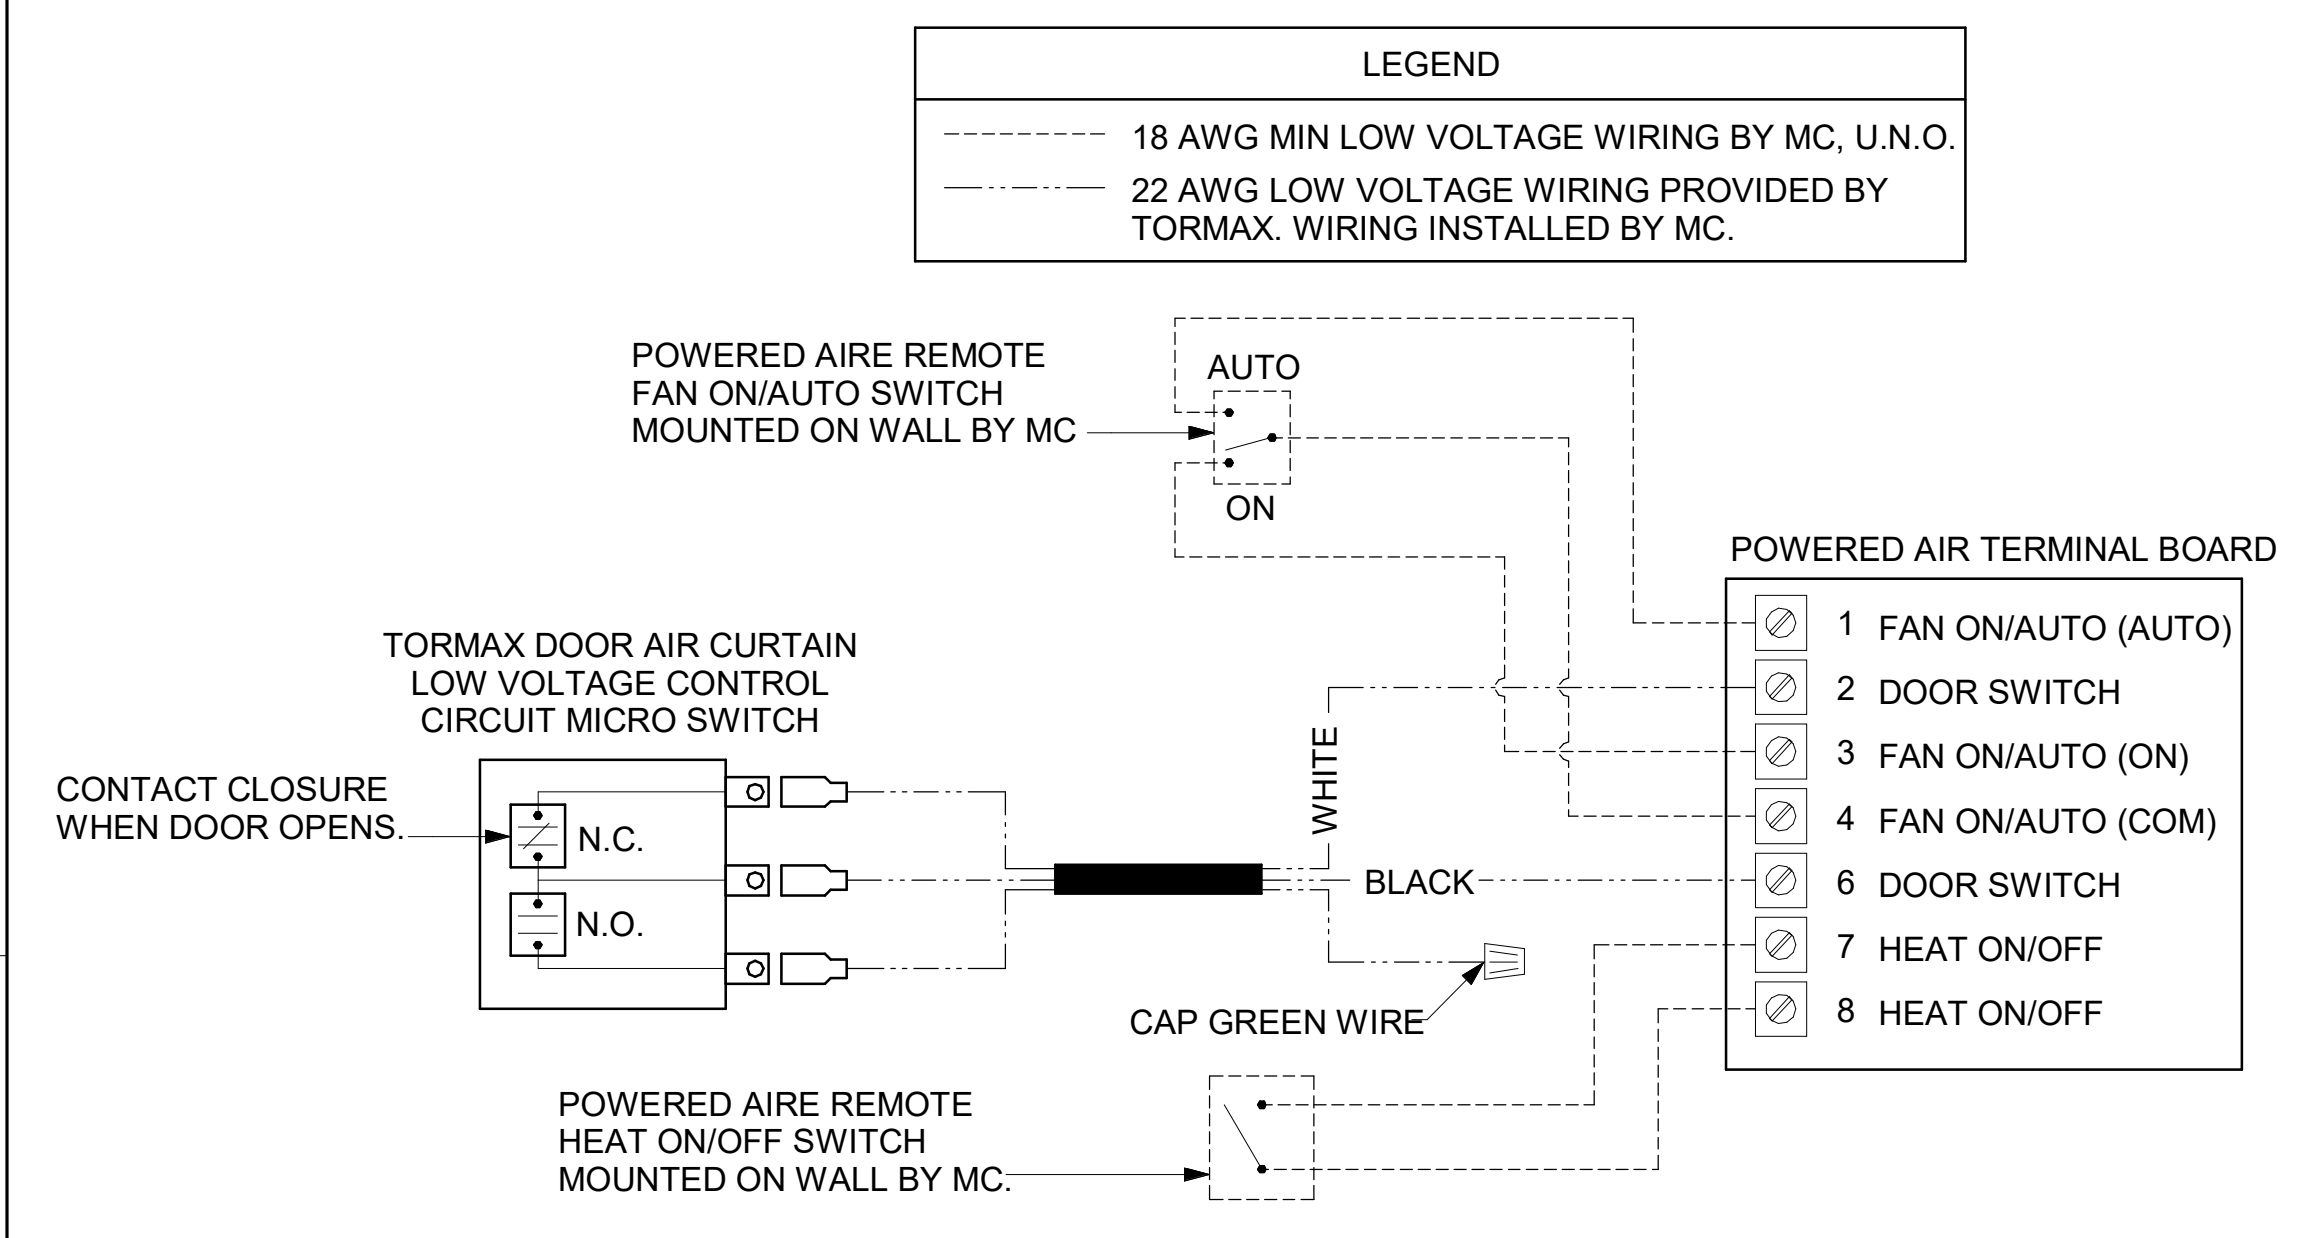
LEGEND

18 AWG MIN LOW VOLTAGE WIRING BY MC, U.N.O.

22 AWG LOW VOLTAGE WIRING PROVIDED BY TORMAX. WIRING INSTALLED BY MC.

POWERED AIRE REMOTE FAN ON/AUTO SWITCH MOUNTED ON WALL BY MC

AUTO

ON

POWERED AIR TERMINAL BOARD

1 FAN ON/AUTO (AUTO)
2 DOOR SWITCH
3 FAN ON/AUTO (ON)
4 FAN ON/AUTO (COM)
6 DOOR SWITCH
7 HEAT ON/OFF
8 HEAT ON/OFF

TORMAX DOOR AIR CURTAIN LOW VOLTAGE CONTROL CIRCUIT MICRO SWITCH

CONTACT CLOSURE WHEN DOOR OPENS.

N.C.

N.O.

WHITE

BLACK

CAP GREEN WIRE

POWERED AIRE REMOTE HEAT ON/OFF SWITCH MOUNTED ON WALL BY MC.